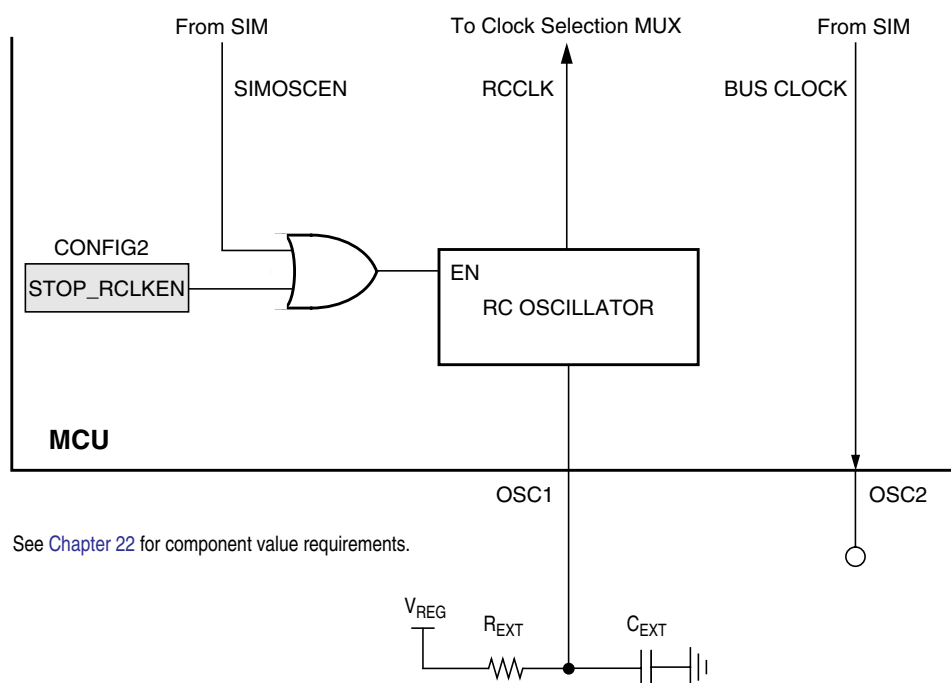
From SIM

To Clock Selection MUX

From SIM

SIMOSCEN

RCCLK

BUS CLOCK

CONFIG2

STOP_RCLKEN

EN

RC OSCILLATOR

MCU

OSC1

OSC2

See Chapter 22 for component value requirements.

$V_{REG}$

$R_{EXT}$

$C_{EXT}$